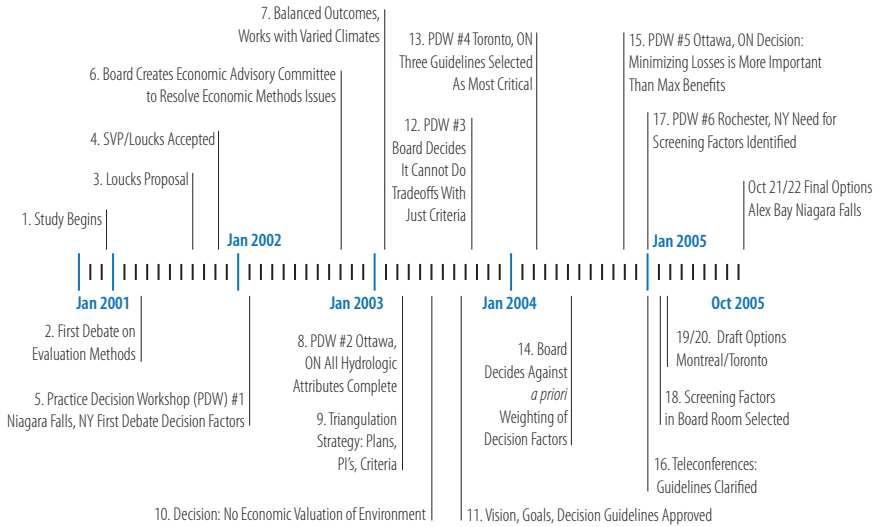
7. Balanced Outcomes, Works with Varied Climates

13. PDW #4 Toronto, ON Three Guidelines Selected As Most Critical

15. PDW #5 Ottawa, ON Decision: Minimizing Losses is More Important Than Max Benefits

6. Board Creates Economic Advisory Committee to Resolve Economic Methods Issues

17. PDW #6 Rochester, NY Need for Screening Factors Identified

4. SVP/Loucks Accepted

12. PDW #3 Board Decides It Cannot Do Tradeoffs With Just Criteria

3. Loucks Proposal

Oct 21/22 Final Options Alex Bay Niagara Falls

1. Study Begins

Jan 2002

Jan 2005

Jan 2001

Jan 2003

Jan 2004

Oct 2005

2. First Debate on Evaluation Methods

8. PDW #2 Ottawa, ON All Hydrologic Attributes Complete

14. Board Decides Against *a priori* Weighting of Decision Factors

19/20. Draft Options Montreal/Toronto

5. Practice Decision Workshop (PDW) #1 Niagara Falls, NY First Debate Decision Factors

9. Triangulation Strategy: Plans, PI's, Criteria

18. Screening Factors in Board Room Selected

16. Teleconferences: Guidelines Clarified

10. Decision: No Economic Valuation of Environment

11. Vision, Goals, Decision Guidelines Approved